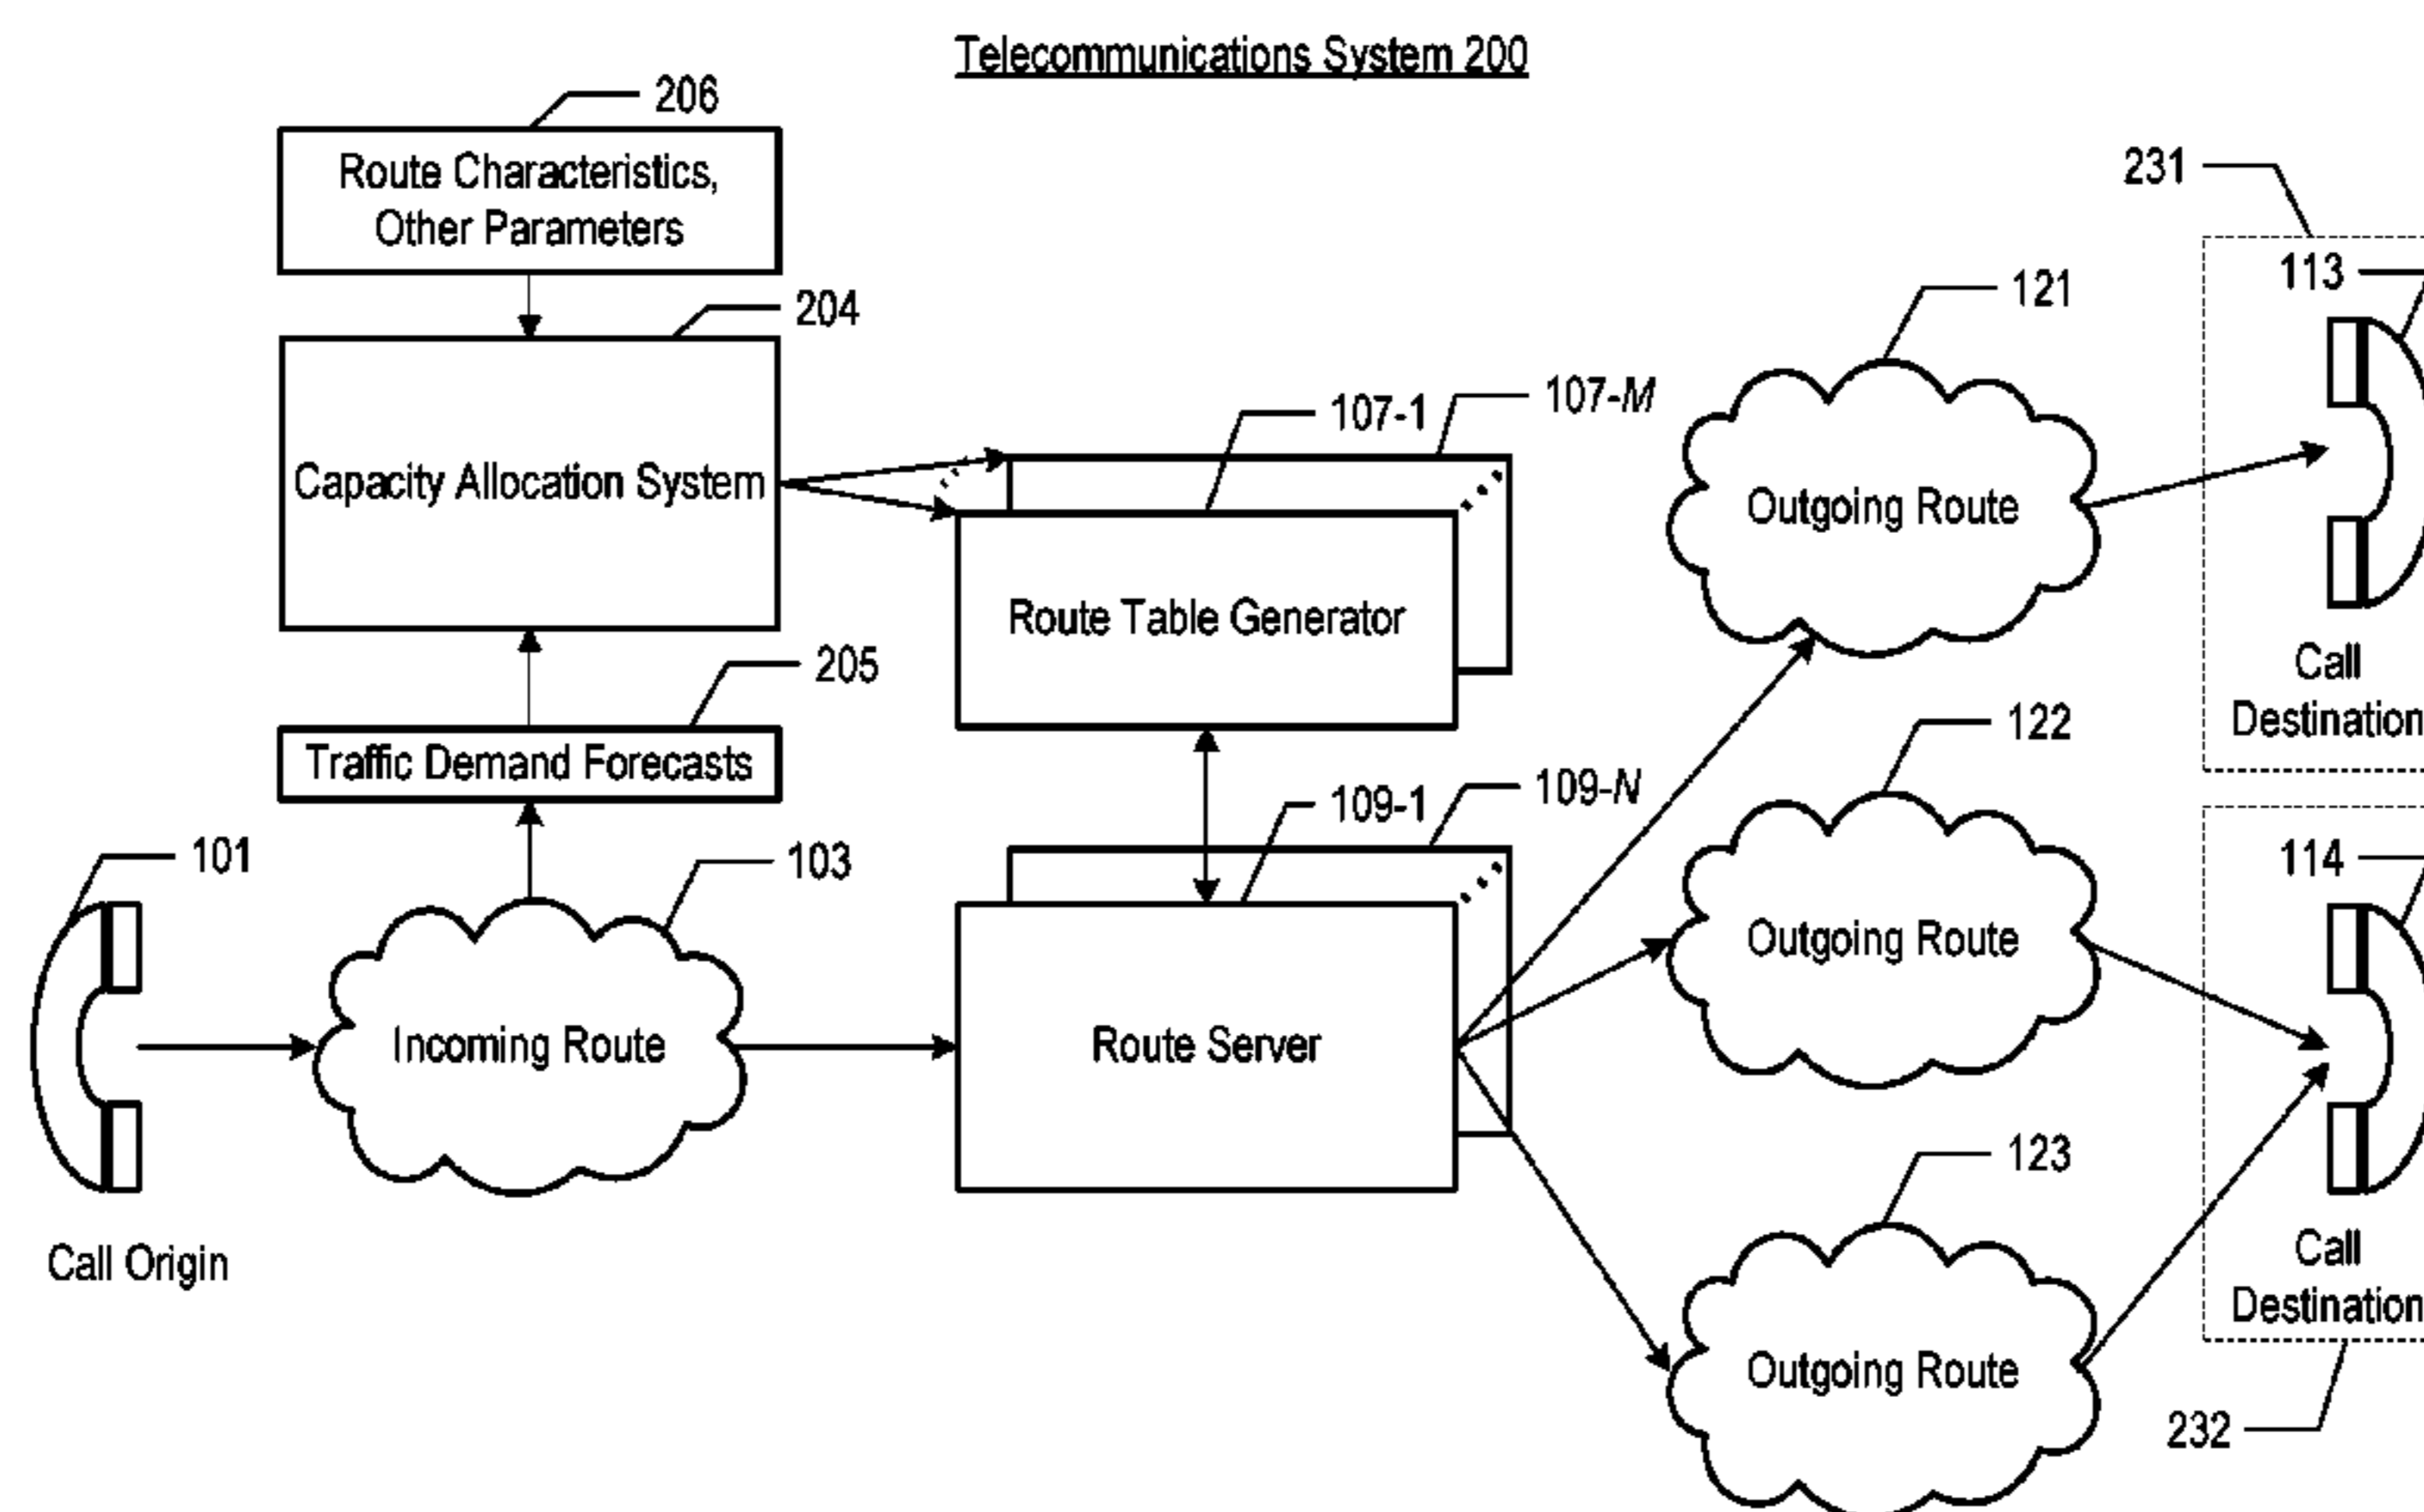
Telecommunications System 200

206

Route Characteristics, Other Parameters

204

Capacity Allocation System

205

Traffic Demand Forecasts

101

Call Origin

103

Incoming Route

107-1

107-$M$

Route Table Generator

109-1

109-$N$

Route Server

121

Outgoing Route

122

Outgoing Route

123

Outgoing Route

231

113

Call Destination

114

Call Destination

232